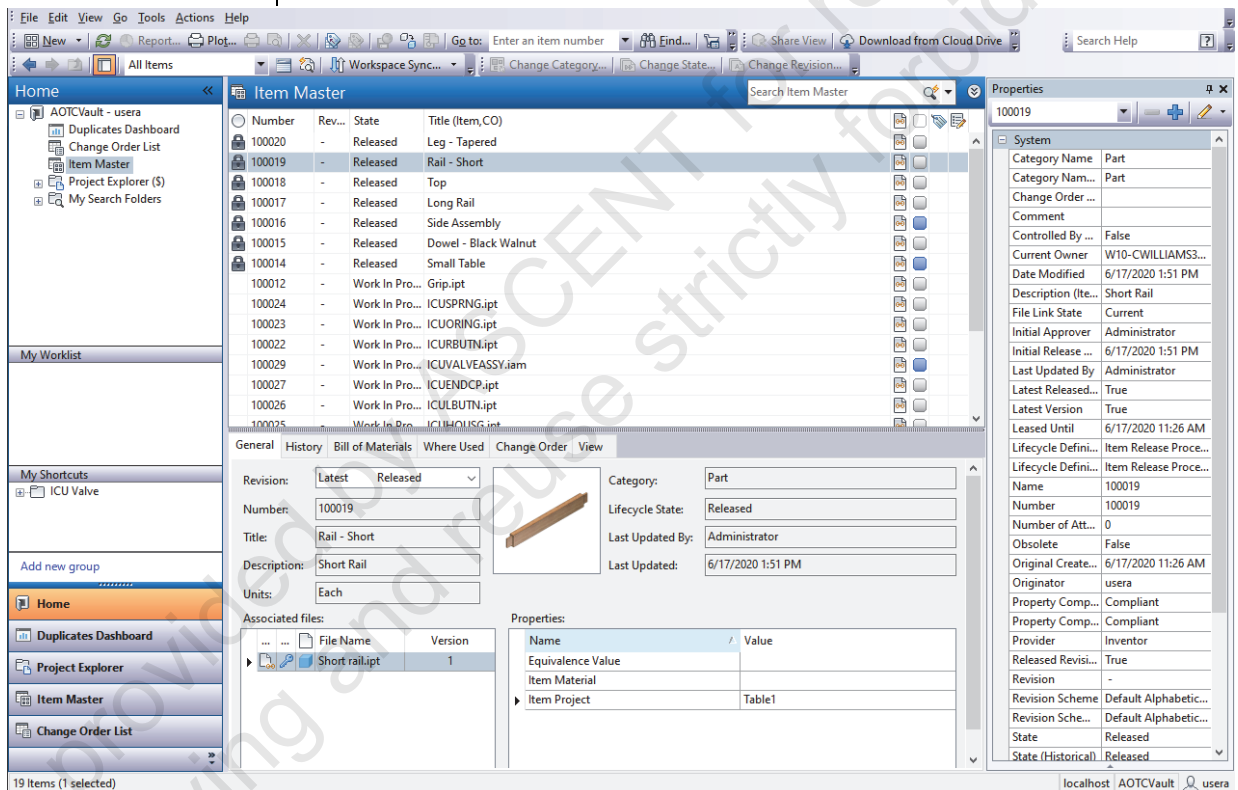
File Edit View Go Tools Actions Help

New | Report... Plot... | Go to: Enter an item number | Find... | Share View | Download from Cloud Drive | Search Help

All Items | Workspace Sync... | Change Category... | Change State... | Change Revision...

Home

AOTCVault - usera
Duplicates Dashboard
Change Order List
Item Master
Project Explorer ($)
My Search Folders

My Worklist

My Shortcuts
ICU Valve

Add new group

Home
Duplicates Dashboard
Project Explorer
Item Master
Change Order List

Item Master

Search Item Master

| Number | Rev... | State | Title (Item,CO) |
|---|---|---|---|
| 100020 | - | Released | Leg - Tapered |
| 100019 | - | Released | Rail - Short |
| 100018 | - | Released | Top |
| 100017 | - | Released | Long Rail |
| 100016 | - | Released | Side Assembly |
| 100015 | - | Released | Dowel - Black Walnut |
| 100014 | - | Released | Small Table |
| 100012 | - | Work In Pro... | Grip.ipt |
| 100024 | - | Work In Pro... | ICUSPRNG.ipt |
| 100023 | - | Work In Pro... | ICUORING.ipt |
| 100022 | - | Work In Pro... | ICURBUTN.ipt |
| 100029 | - | Work In Pro... | ICUVALVEASSY.iam |
| 100027 | - | Work In Pro... | ICUENDCP.ipt |
| 100026 | - | Work In Pro... | ICULBUTN.ipt |
| 100025 | - | Work In Pro... | ICUHOUSG.ipt |

General | History | Bill of Materials | Where Used | Change Order | View

Revision: Latest Released
Number: 100019
Title: Rail - Short
Description: Short Rail
Units: Each

Category: Part
Lifecycle State: Released
Last Updated By: Administrator
Last Updated: 6/17/2020 1:51 PM

Associated files:

| ... | ... | File Name | Version |
|---|---|---|---|
| | | Short rail.ipt | 1 |

Properties:

| Name | Value |
|---|---|
| Equivalence Value | |
| Item Material | |
| Item Project | Table1 |

Properties
100019

System

| | |
|---|---|
| Category Name | Part |
| Category Nam... | Part |
| Change Order ... | |
| Comment | |
| Controlled By ... | False |
| Current Owner | W10-CWILLIAMS3... |
| Date Modified | 6/17/2020 1:51 PM |
| Description (Ite... | Short Rail |
| File Link State | Current |
| Initial Approver | Administrator |
| Initial Release ... | 6/17/2020 1:51 PM |
| Last Updated By | Administrator |
| Latest Released... | True |
| Latest Version | True |
| Leased Until | 6/17/2020 11:26 AM |
| Lifecycle Defini... | Item Release Proce... |
| Lifecycle Defini... | Item Release Proce... |
| Name | 100019 |
| Number | 100019 |
| Number of Att... | 0 |
| Obsolete | False |
| Original Create... | 6/17/2020 11:26 AM |
| Originator | usera |
| Property Comp... | Compliant |
| Property Comp... | Compliant |
| Provider | Inventor |
| Released Revisi... | True |
| Revision | - |
| Revision Scheme | Default Alphabetic... |
| Revision Sche... | Default Alphabetic... |
| State | Released |
| State (Historical) | Released |

19 Items (1 selected)

localhost | AOTCVault | usera